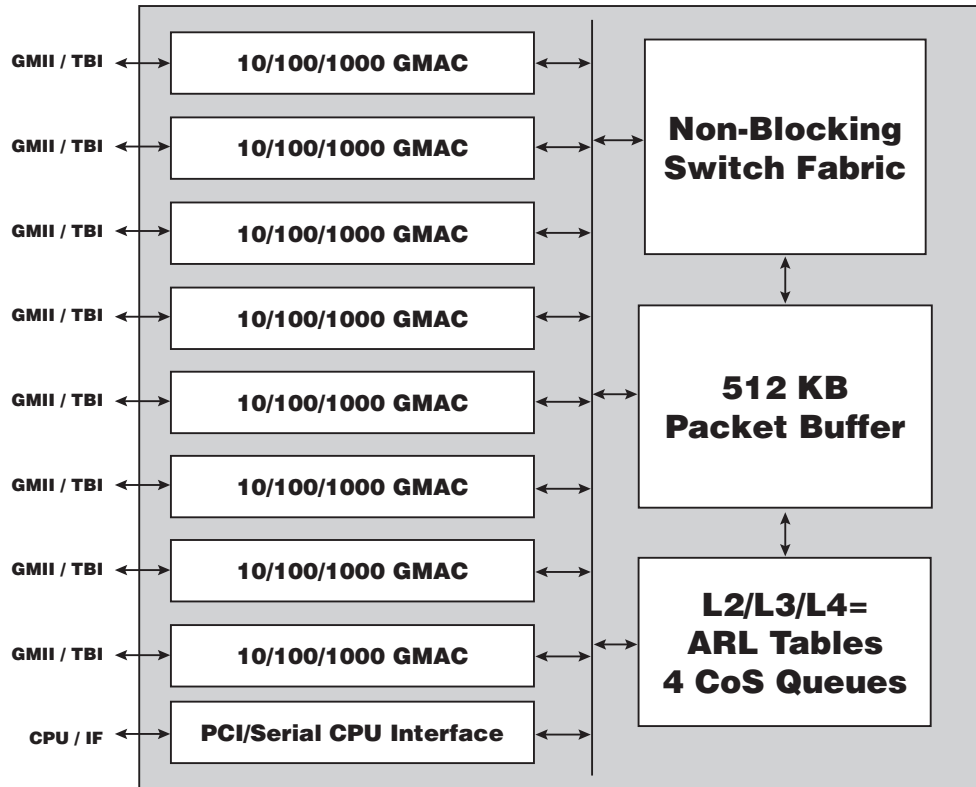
GMII / TBI
10/100/1000 GMAC

GMII / TBI
10/100/1000 GMAC

GMII / TBI
10/100/1000 GMAC

GMII / TBI
10/100/1000 GMAC

GMII / TBI
10/100/1000 GMAC

GMII / TBI
10/100/1000 GMAC

GMII / TBI
10/100/1000 GMAC

GMII / TBI
10/100/1000 GMAC

CPU / IF
PCI/Serial CPU Interface

Non-Blocking Switch Fabric

512 KB Packet Buffer

L2/L3/L4= ARL Tables 4 CoS Queues